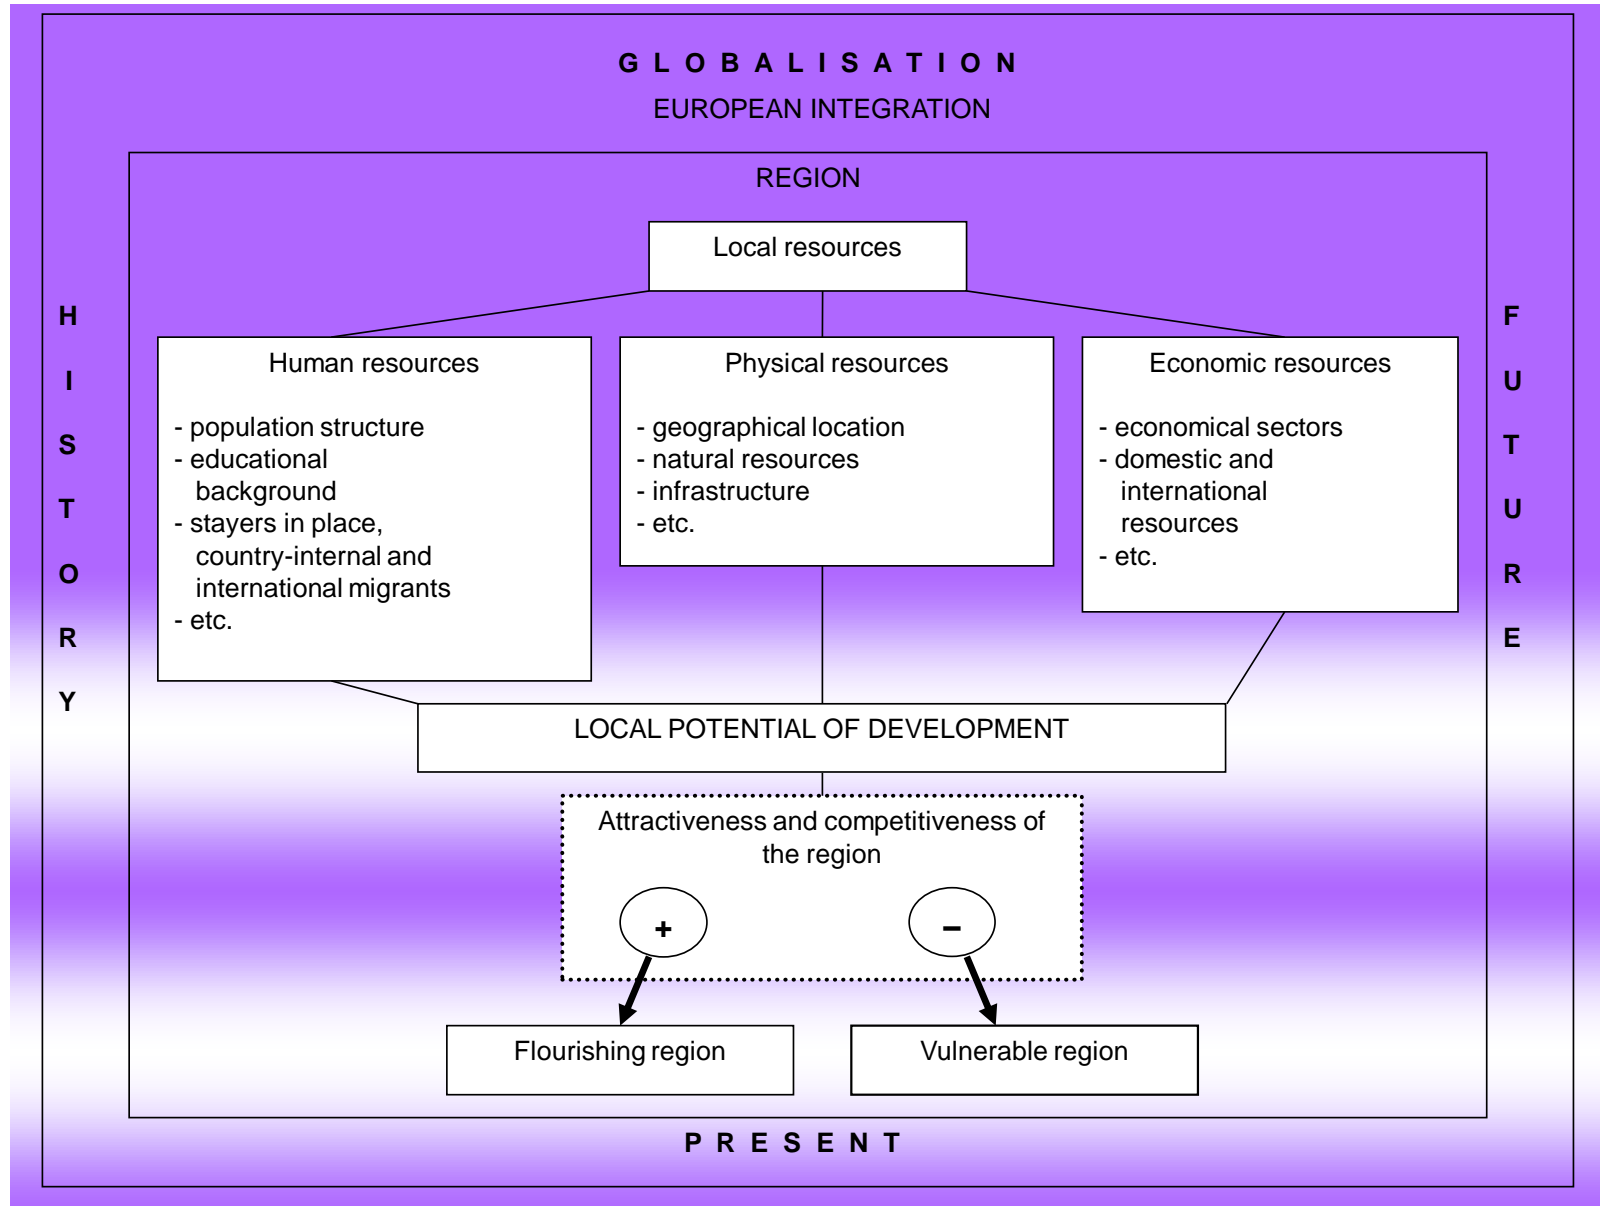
G L O B A L I S A T I O N
EUROPEAN INTEGRATION

REGION

Local resources

H I S T O R Y

F U T U R E

Human resources

- population structure
- educational background
- stayers in place, country-internal and international migrants
- etc.

Physical resources

- geographical location
- natural resources
- infrastructure
- etc.

Economic resources

- economical sectors
- domestic and international resources
- etc.

LOCAL POTENTIAL OF DEVELOPMENT

Attractiveness and competitiveness of the region

+

–

Flourishing region

Vulnerable region

P R E S E N T